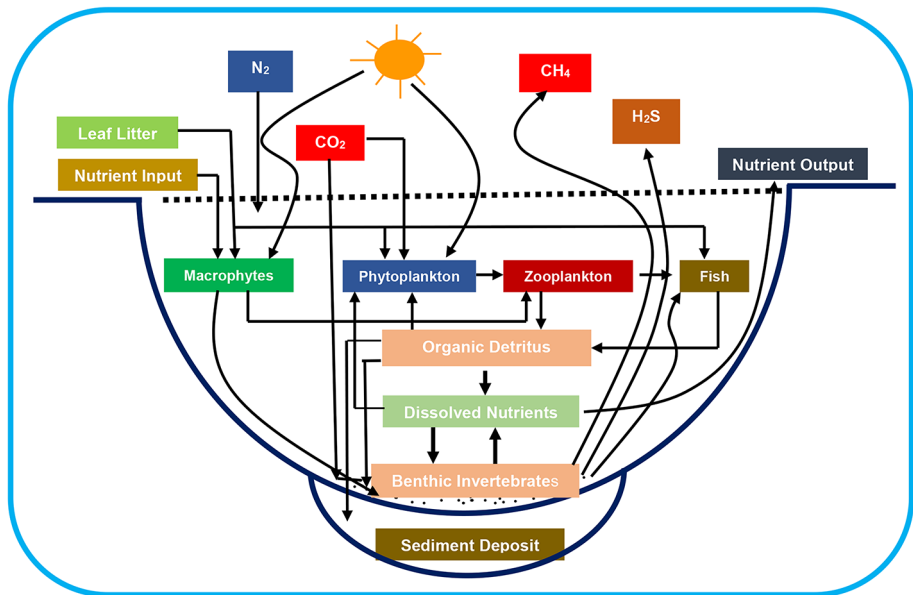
$N_2$

$CH_4$

Leaf Litter

$H_2S$

$CO_2$

Nutrient Input

Nutrient Output

Macrophytes

Phytoplankton

Zooplankton

Fish

Organic Detritus

Dissolved Nutrients

Benthic Invertebrates

Sediment Deposit